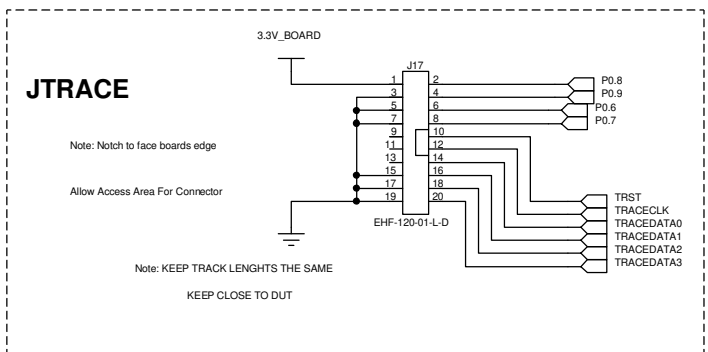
3.3V_BOARD

JTRACE

J17

1 2 P0.8
3 4 P0.9
5 6 P0.6
7 8 P0.7
9 10
11 12
13 14
15 16
17 18
19 20

Note: Notch to face boards edge

Allow Access Area For Connector

EHF-120-01-L-D

TRST
TRACECLK
TRACEDATA0
TRACEDATA1
TRACEDATA2
TRACEDATA3

Note: KEEP TRACK LENGHTS THE SAME

KEEP CLOSE TO DUT